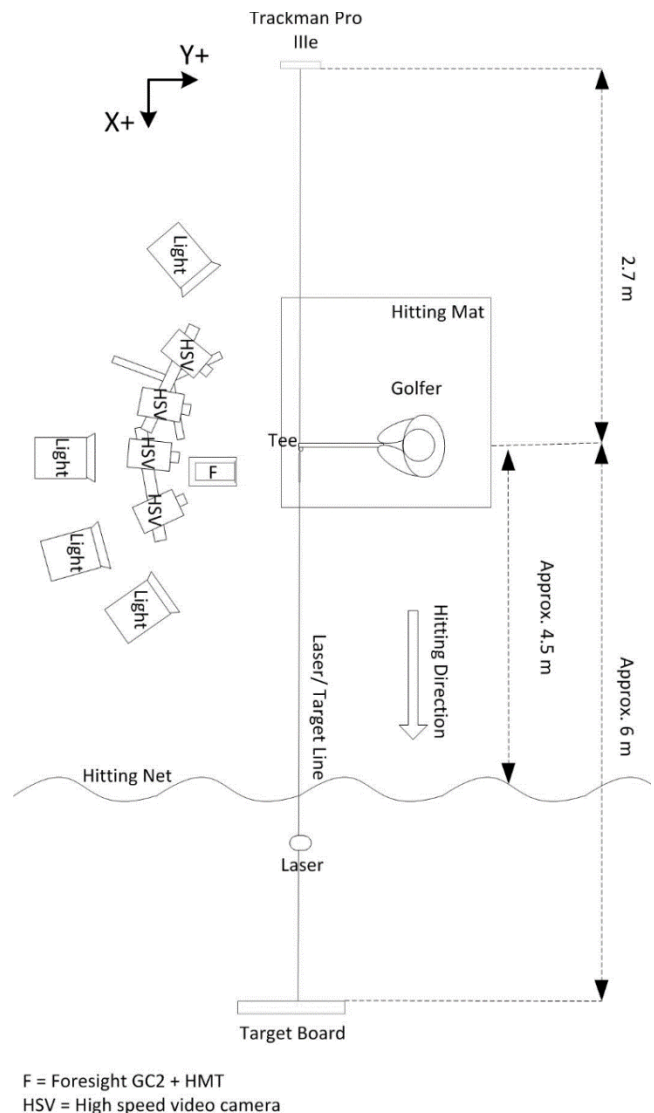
Trackman Pro IIIe

Y+

X+

2.7 m

Light

Hitting Mat

HSV

Golfer

HSV

Tee

Light

HSV

F

HSV

Light

Approx. 4.5 m

Light

Hitting Direction

Laser/ Target Line

Approx. 6 m

Hitting Net

Laser

Target Board

F = Foresight GC2 + HMT
HSV = High speed video camera